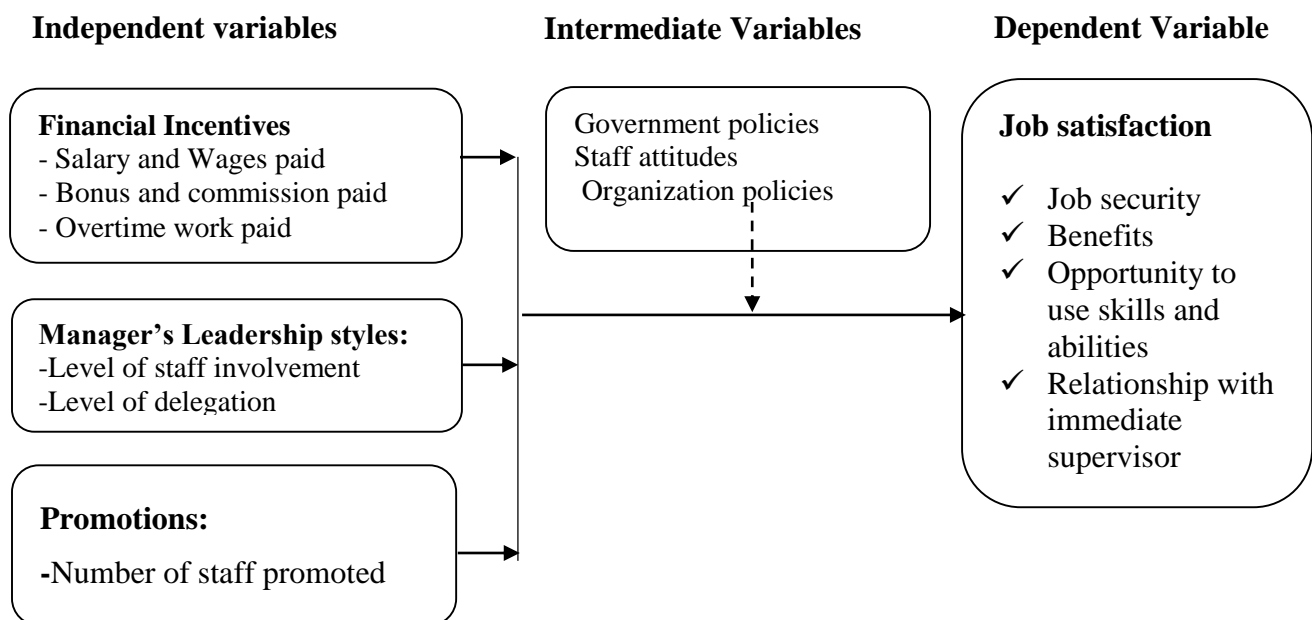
Independent variables

Intermediate Variables

Dependent Variable

Financial Incentives
- Salary and Wages paid
- Bonus and commission paid
- Overtime work paid

Manager's Leadership styles:
-Level of staff involvement
-Level of delegation

Promotions:
-Number of staff promoted

Government policies
Staff attitudes
Organization policies

Job satisfaction
✓ Job security
✓ Benefits
✓ Opportunity to use skills and abilities
✓ Relationship with immediate supervisor